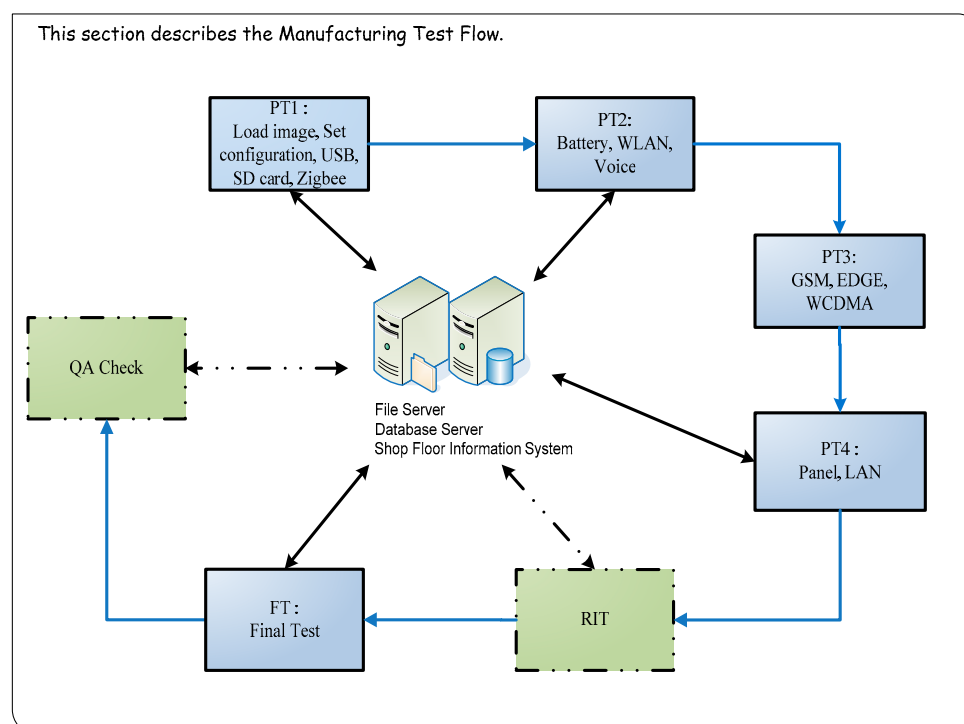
This section describes the Manufacturing Test Flow.

PT1 :
Load image, Set configuration, USB, SD card, Zigbee

PT2:
Battery, WLAN, Voice

PT3:
GSM, EDGE, WCDMA

QA Check

File Server
Database Server
Shop Floor Information System

PT4 :
Panel, LAN

FT :
Final Test

RIT